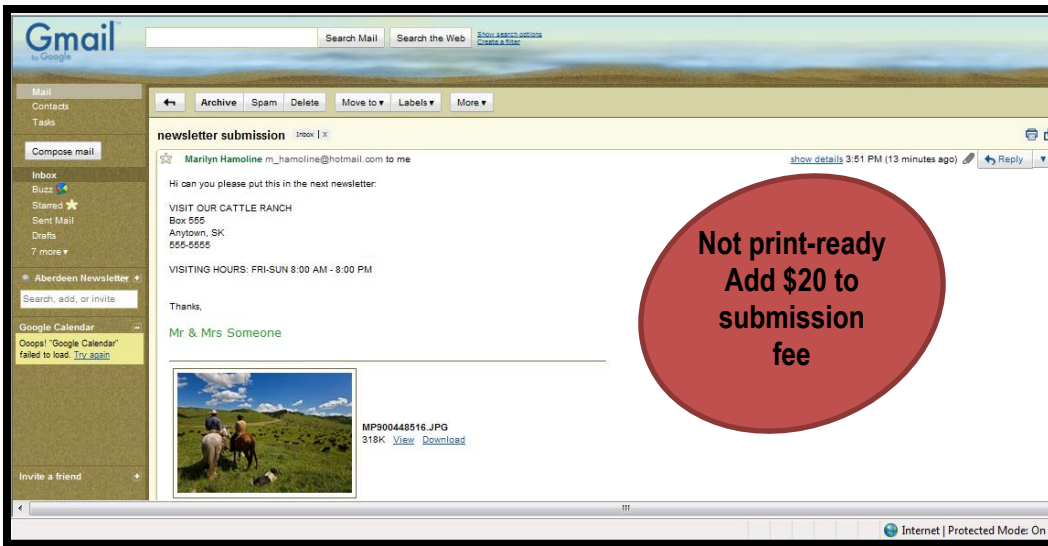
Gmail by Google

Search Mail Search the Web Show search options Create a filter

Mail
Contacts
Tasks

Compose mail

Inbox
Buzz
Starred
Sent Mail
Drafts
7 more ▾

Aberdeen Newsletter +
Search, add, or invite

Google Calendar
Ooops! "Google Calendar" failed to load. Try again

Invite a friend +

Archive Spam Delete Move to ▾ Labels ▾ More ▾

newsletter submission Inbox | x

Marilyn Hamoline m_hamoline@hotmail.com to me

show details 3:51 PM (13 minutes ago) Reply

Hi can you please put this in the next newsletter:

VISIT OUR CATTLE RANCH
Box 555
Anytown, SK
555-5555

VISITING HOURS: FRI-SUN 8:00 AM - 8:00 PM

Thanks,

Mr & Mrs Someone

MP900448516.JPG
318K View Download

Not print-ready
Add $20 to submission fee

Internet | Protected Mode: On